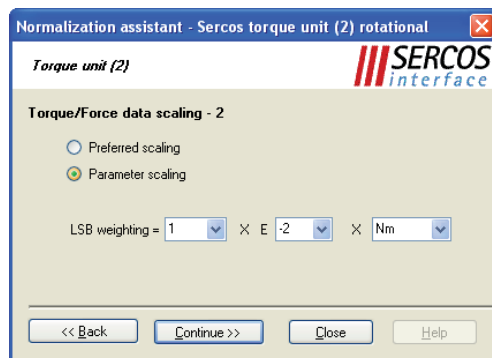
Normalization assistant - Sercos torque unit (2) rotational

Torque unit (2)

SERCOS interface

Torque/Force data scaling - 2

Preferred scaling

Parameter scaling

LSB weighting = 1 X E -2 X Nm

<< Back

Continue >>

Close

Help